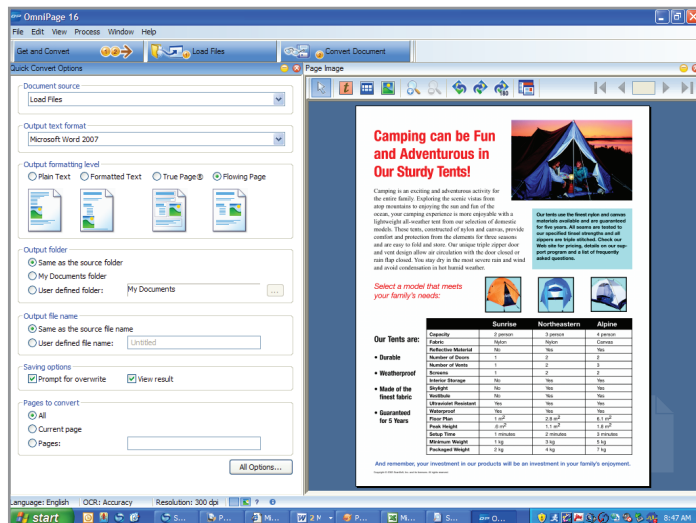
OmniPage 16

File Edit View Process Window Help

Get and Convert

Load Files

Convert Document

Quick Convert Options

Page Image

Document source

Load Files

Output text format

Microsoft Word 2007

Output formatting level

Plain Text

Formatted Text

True Page®

Flowing Page

Output folder

Same as the source folder

My Documents folder

User defined folder:

My Documents

...

Output file name

Same as the source file name

User defined file name:

Untitled

Saving options

Prompt for overwrite

View result

Pages to convert

All

Current page

Pages:

All Options...

Camping can be Fun and Adventurous in Our Sturdy Tents!

Camping is an exciting and adventurous activity for the entire family. Exploring the scenic vistas from atop mountains to enjoying the sun and fun of the ocean, your camping experience is more enjoyable with a lightweight all-weather tent from our selection of domestic models. These tents, constructed of nylon and canvas, provide comfort and protection from the elements for three seasons and are easy to fold and store. Our unique triple zipper door and vent design allow air circulation with the door closed or rain flap closed. You stay dry in the most severe rain and wind and avoid condensation in hot humid weather.

Our tents use the finest nylon and canvas materials available and are guaranteed for five years. All seams are tested to our specified lineal strengths and all zippers are triple stitched. Check our Web site for pricing, details on our support program and a list of frequently asked questions.

Select a model that meets your family's needs:

Our Tents are:

• Durable

• Weatherproof

• Made of the finest fabric

• Guaranteed for 5 Years

| | Sunrise | Northeastern | Alpine |
|---|---|---|---|
| Capacity | 2 person | 3 person | 4 person |
| Fabric | Nylon | Nylon | Canvas |
| Reflective Material | No | Yes | Yes |
| Number of Doors | 1 | 2 | 2 |
| Number of Vents | 1 | 2 | 3 |
| Screens | 1 | 2 | 2 |
| Interior Storage | No | Yes | Yes |
| Skylight | No | Yes | Yes |
| Vestibule | No | Yes | Yes |
| Ultraviolet Resistant | Yes | Yes | Yes |
| Waterproof | Yes | Yes | Yes |
| Floor Plan | 1 m² | 2.6 m² | 6.1 m² |
| Peak Height | .6 m² | 1.1 m² | 1.8 m² |
| Setup Time | 1 minutes | 2 minutes | 3 minutes |
| Minimum Weight | 1 kg | 3 kg | 5 kg |
| Packaged Weight | 2 kg | 4 kg | 7 kg |

And remember, your investment in our products will be an investment in your family's enjoyment.

Language: English OCR: Accuracy Resolution: 300 dpi

start

8:47 AM